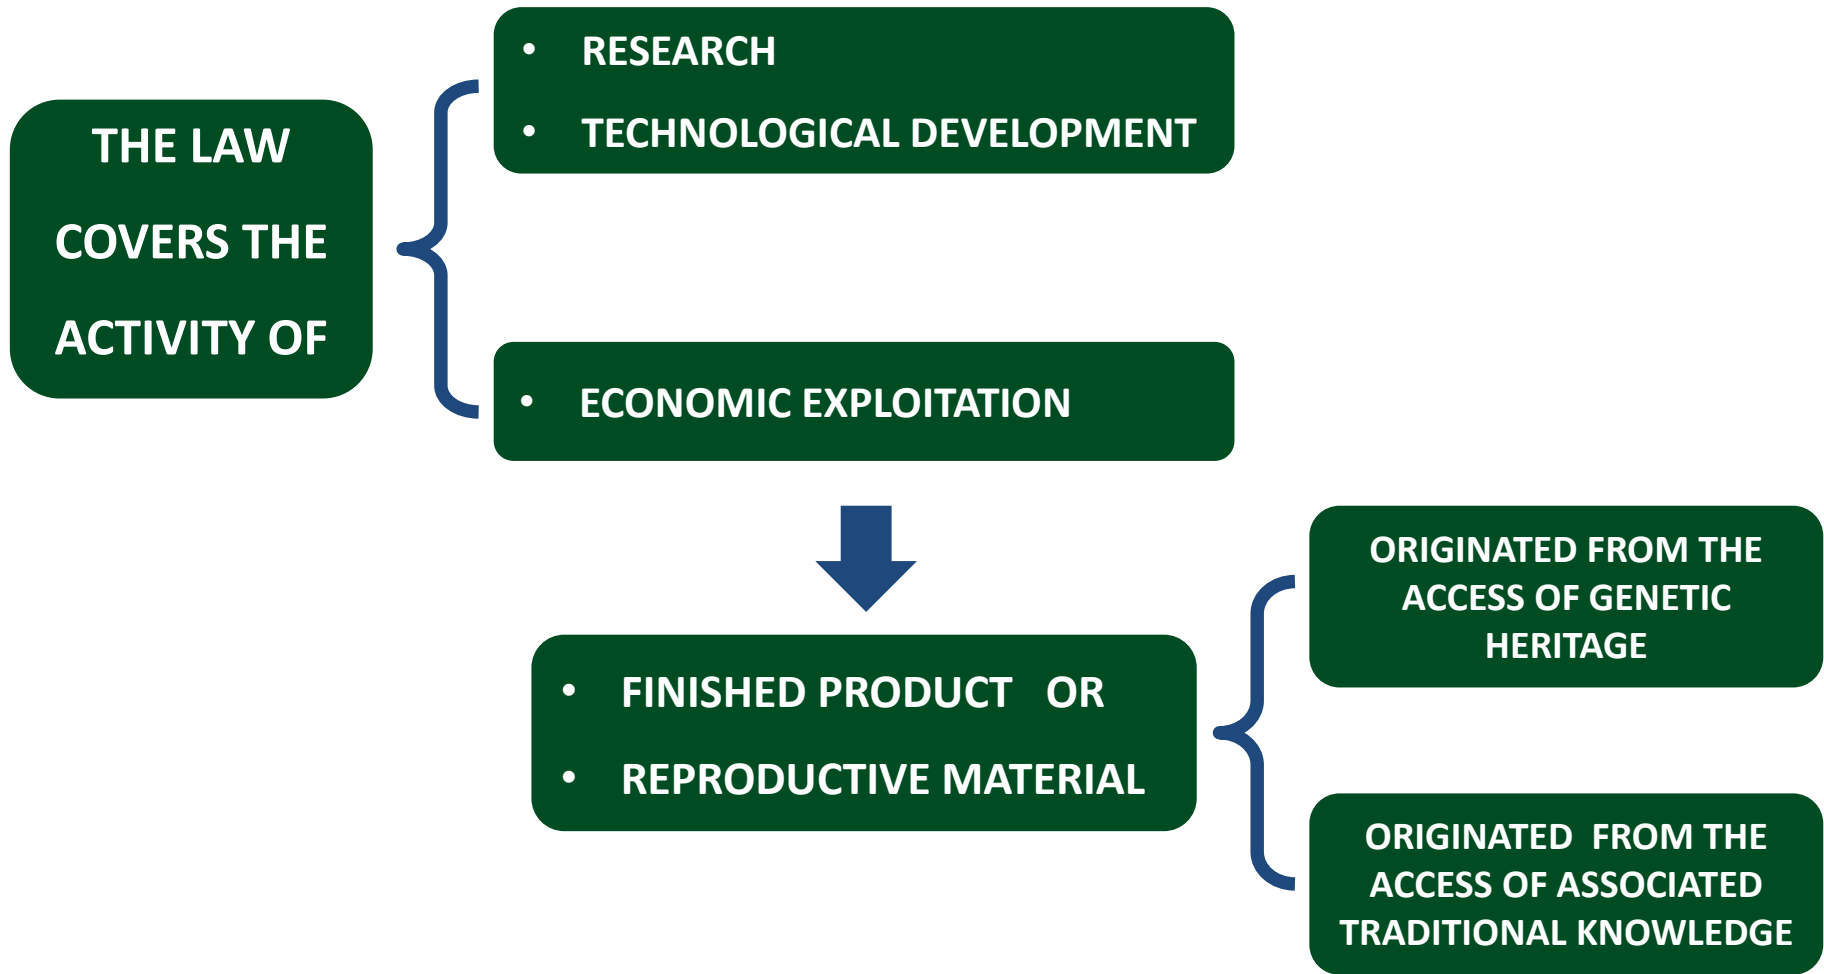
THE LAW COVERS THE ACTIVITY OF

• RESEARCH
• TECHNOLOGICAL DEVELOPMENT

• ECONOMIC EXPLOITATION

• FINISHED PRODUCT OR
• REPRODUCTIVE MATERIAL

ORIGINATED FROM THE ACCESS OF GENETIC HERITAGE

ORIGINATED FROM THE ACCESS OF ASSOCIATED TRADITIONAL KNOWLEDGE